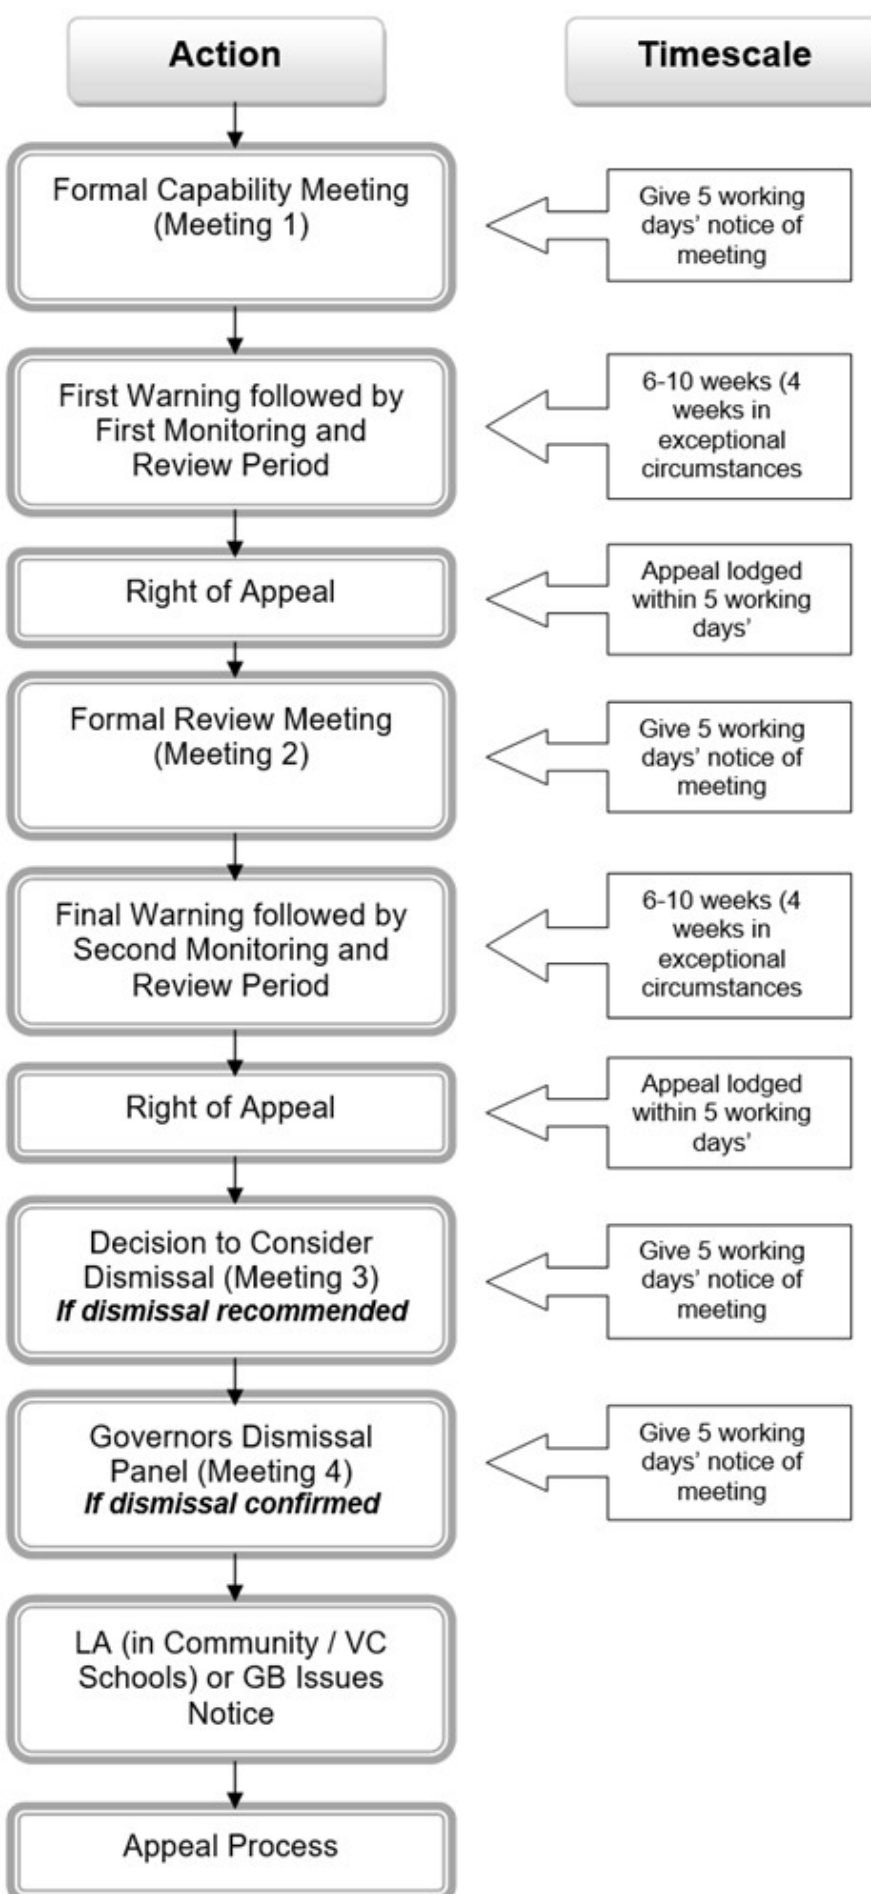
Action

Timescale

Formal Capability Meeting (Meeting 1)

Give 5 working days' notice of meeting

First Warning followed by First Monitoring and Review Period

6-10 weeks (4 weeks in exceptional circumstances

Right of Appeal

Appeal lodged within 5 working days'

Formal Review Meeting (Meeting 2)

Give 5 working days' notice of meeting

Final Warning followed by Second Monitoring and Review Period

6-10 weeks (4 weeks in exceptional circumstances

Right of Appeal

Appeal lodged within 5 working days'

Decision to Consider Dismissal (Meeting 3)
*If dismissal recommended*

Give 5 working days' notice of meeting

Governors Dismissal Panel (Meeting 4)
*If dismissal confirmed*

Give 5 working days' notice of meeting

LA (in Community / VC Schools) or GB Issues Notice

Appeal Process